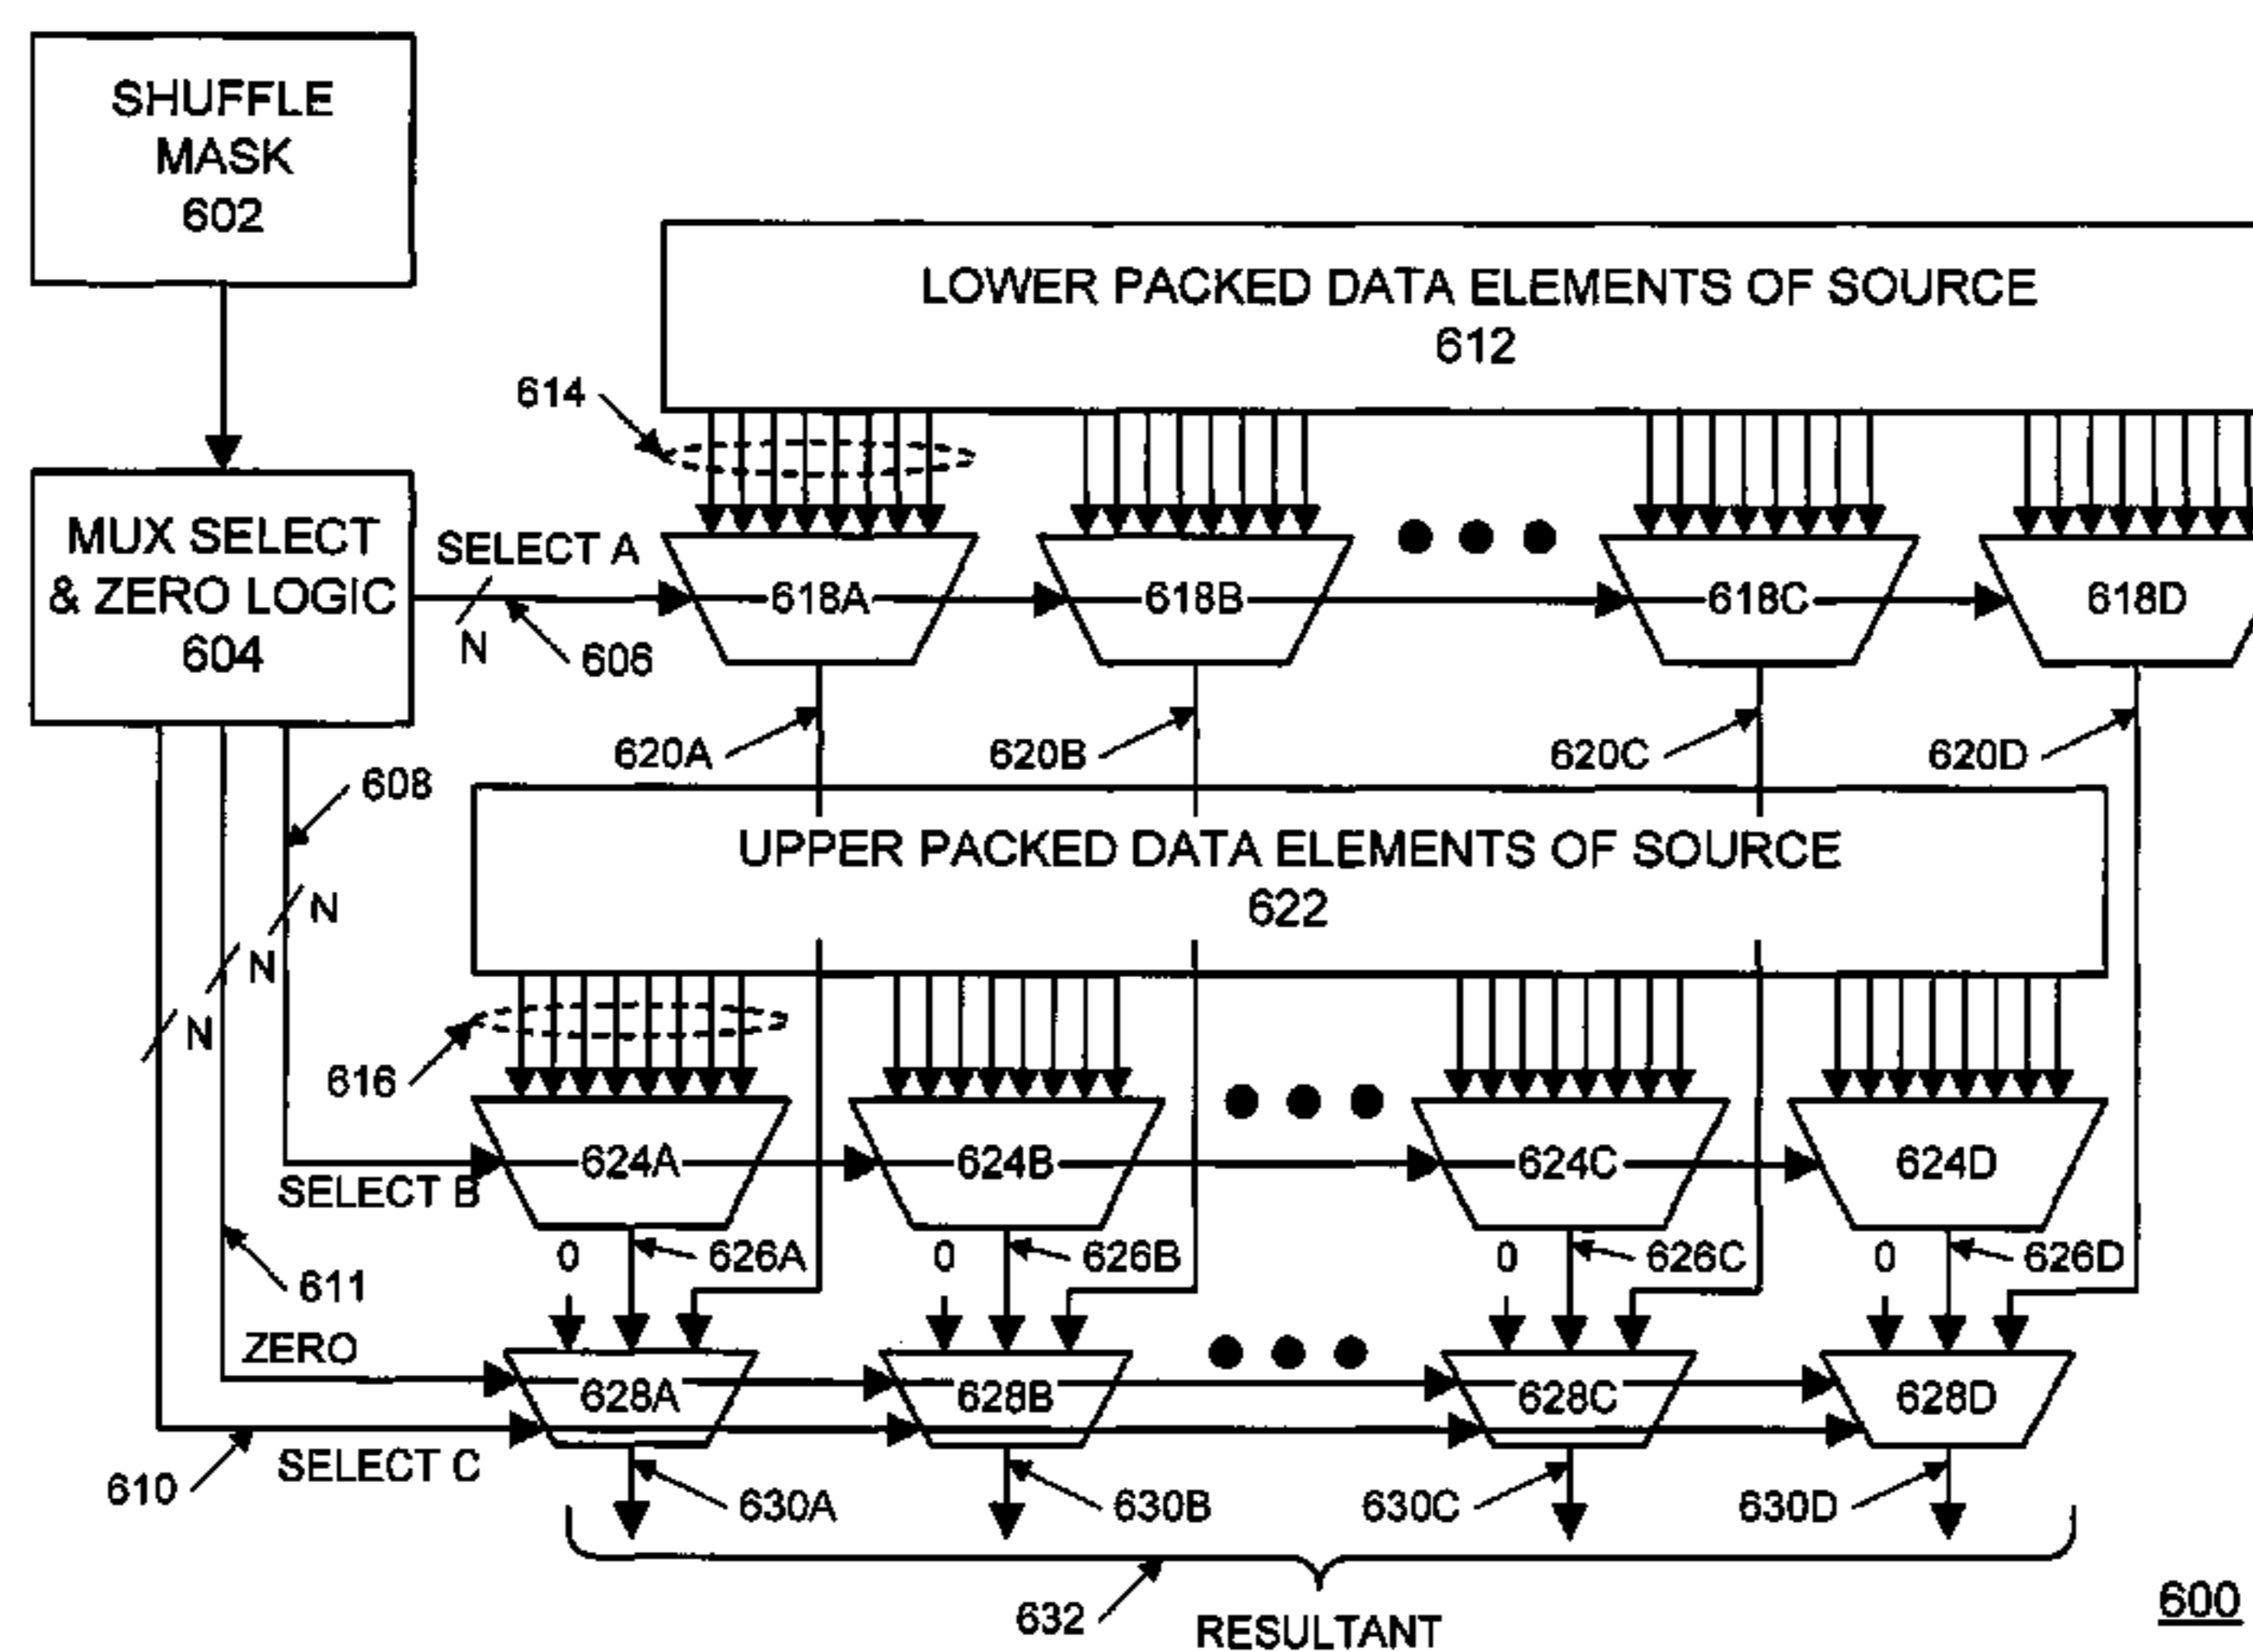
SHUFFLE MASK 602

LOWER PACKED DATA ELEMENTS OF SOURCE 612

614

MUX SELECT & ZERO LOGIC 604

SELECT A

N

606

618A

618B

618C

618D

620A

620B

620C

620D

608

UPPER PACKED DATA ELEMENTS OF SOURCE 622

N

N

N

616

624A

624B

624C

624D

SELECT B

0

626A

0

626B

0

626C

0

626D

611

ZERO

628A

628B

628C

628D

SELECT C

610

630A

630B

630C

630D

632

RESULTANT

600